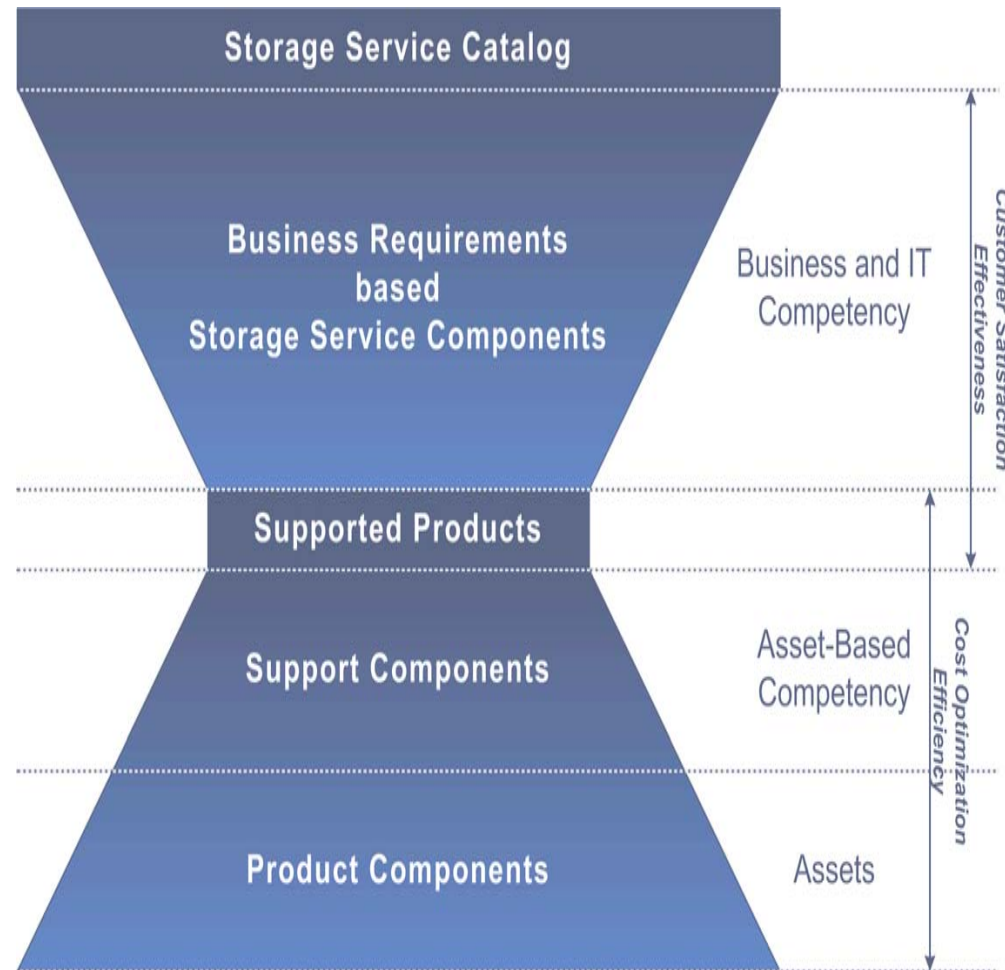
Storage Service Catalog

Business Requirements based Storage Service Components

Business and IT Competency

Customer Satisfaction
Effectiveness

Supported Products

Support Components

Asset-Based Competency

Cost Optimization
Efficiency

Product Components

Assets